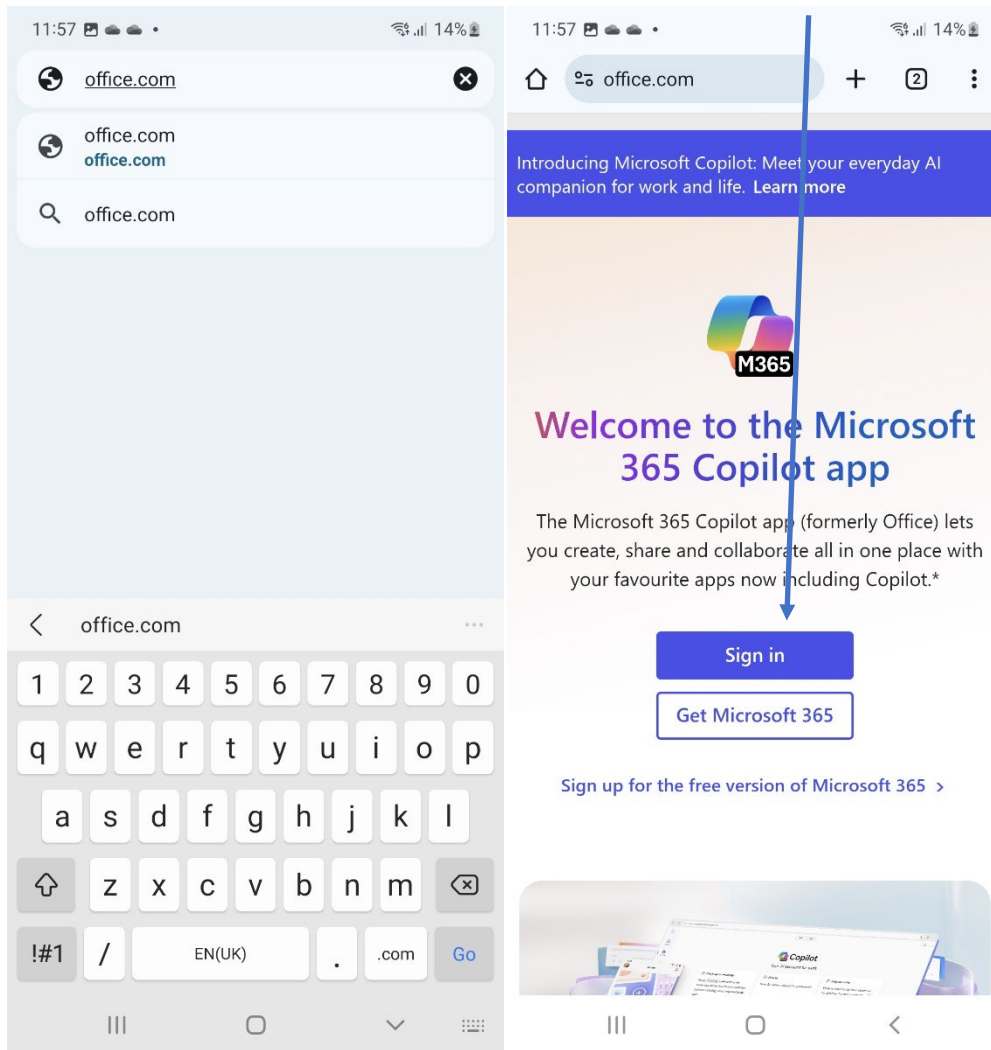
11:57 14%

office.com

office.com
office.com

office.com

office.com

1 2 3 4 5 6 7 8 9 0
q w e r t y u i o p
a s d f g h j k l
z x c v b n m
!#1 / EN(UK) . .com Go

11:57 14%

office.com

2

Introducing Microsoft Copilot: Meet your everyday AI companion for work and life. Learn more

M365

Welcome to the Microsoft 365 Copilot app

The Microsoft 365 Copilot app (formerly Office) lets you create, share and collaborate all in one place with your favourite apps now including Copilot.*

Sign in

Get Microsoft 365

Sign up for the free version of Microsoft 365 >

Copilot